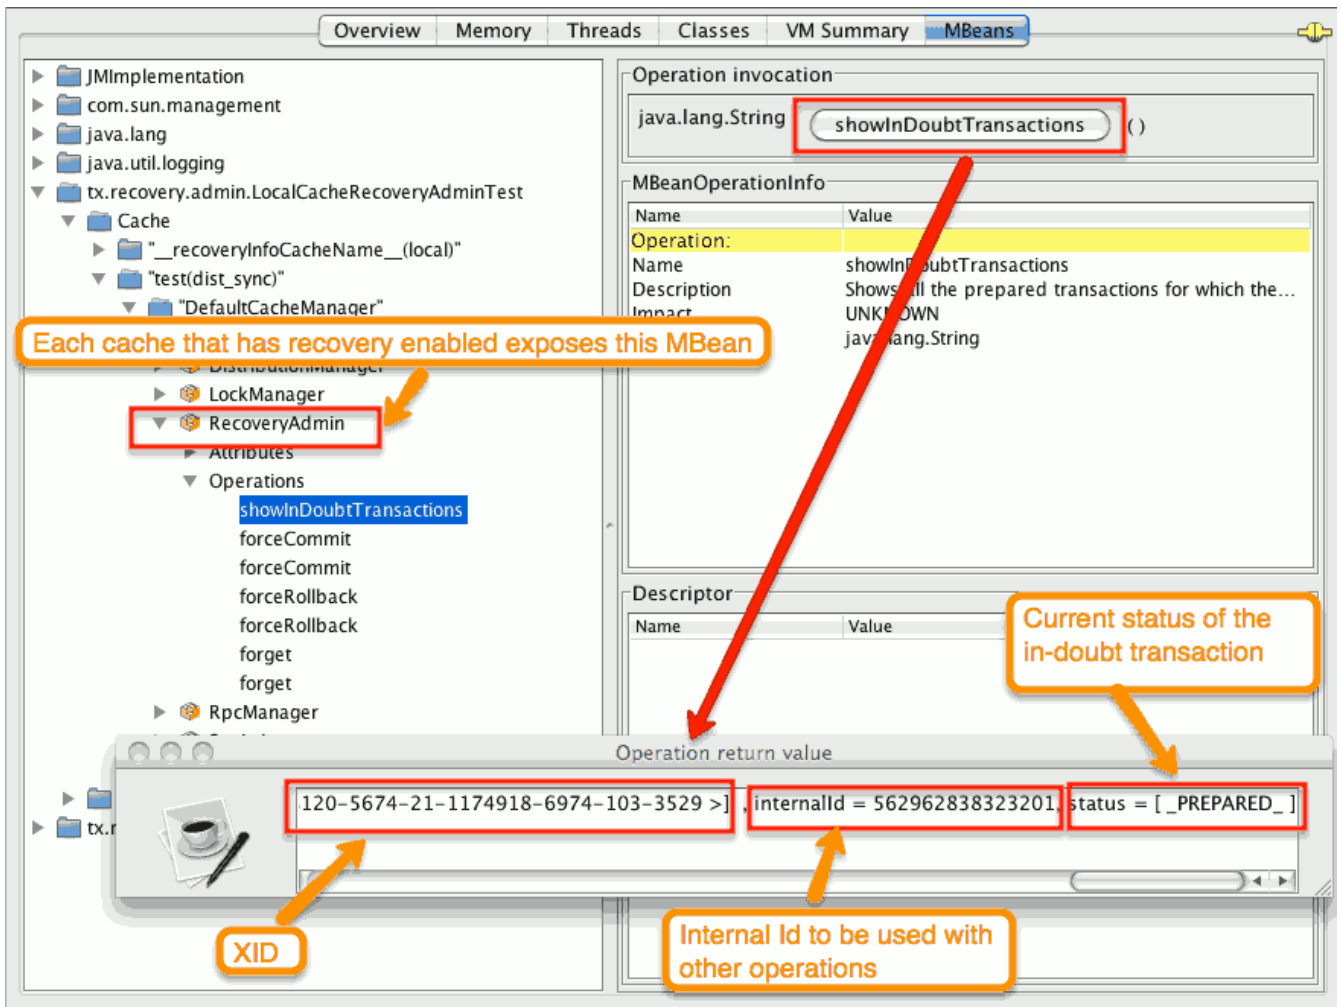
Overview | Memory | Threads | Classes | VM Summary | MBeans

JMImplementation
com.sun.management
java.lang
java.util.logging
tx.recovery.admin.LocalCacheRecoveryAdminTest
Cache
"__recoveryInfoCacheName__(local)"
"test(dist_sync)"
"DefaultCacheManager"

Each cache that has recovery enabled exposes this MBean

DistributionManager
LockManager
RecoveryAdmin
Attributes
Operations
showInDoubtTransactions
forceCommit
forceCommit
forceRollback
forceRollback
forget
forget
RpcManager
tx.r

Operation invocation
java.lang.String showInDoubtTransactions ( )

MBeanOperationInfo

| Name | Value |
|---|---|
| Operation: | |
| Name | showIn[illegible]ubtTransactions |
| Description | Shows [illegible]ll the prepared transactions for which the… |
| Impact | UNK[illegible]OWN |
| | jav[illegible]ang.String |

Descriptor

| Name | Value |
|---|---|

Current status of the in-doubt transaction

Operation return value
120-5674-21-1174918-6974-103-3529 >] , internalId = 562962838323201, status = [ _PREPARED_ ]

XID

Internal Id to be used with other operations